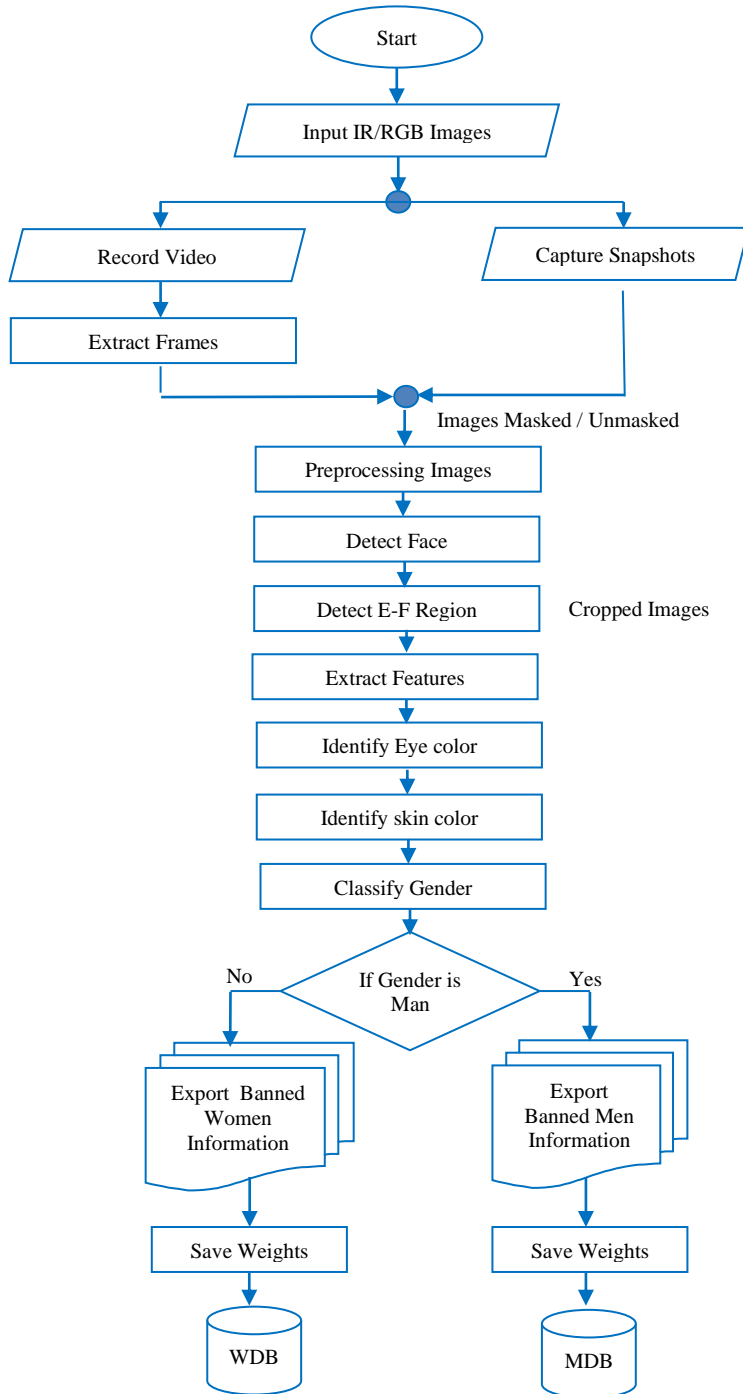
Start

Input IR/RGB Images

Record Video

Capture Snapshots

Extract Frames

Images Masked / Unmasked

Preprocessing Images

Detect Face

Detect E-F Region

Cropped Images

Extract Features

Identify Eye color

Identify skin color

Classify Gender

No

If Gender is Man

Yes

Export Banned Women Information

Export Banned Men Information

Save Weights

Save Weights

WDB

MDB